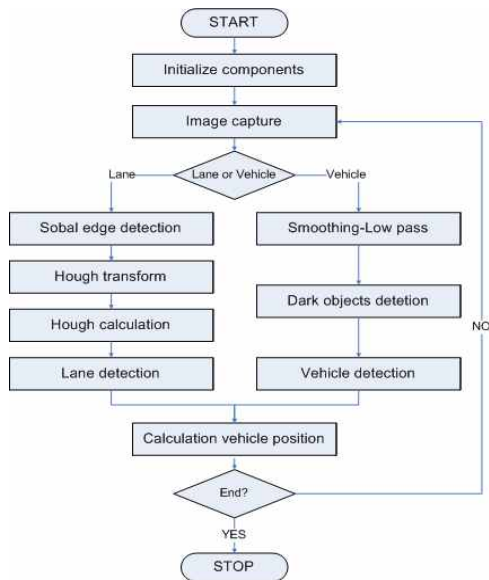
START

Initialize components

Image capture

Lane or Vehicle

Lane

Vehicle

Sobal edge detection

Hough transform

Hough calculation

Lane detection

Smoothing-Low pass

Dark objects detetion

Vehicle detection

NO

Calculation vehicle position

End?

YES

STOP